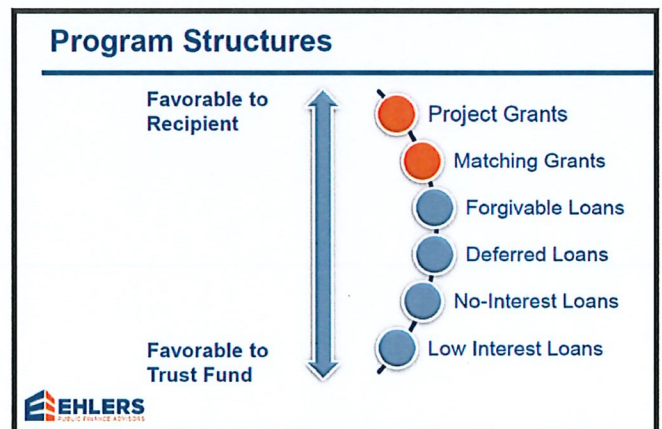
Program Structures

Favorable to Recipient

Favorable to Trust Fund

Project Grants

Matching Grants

Forgivable Loans

Deferred Loans

No-Interest Loans

Low Interest Loans

EHLERS
PUBLIC FINANCE ADVISORS